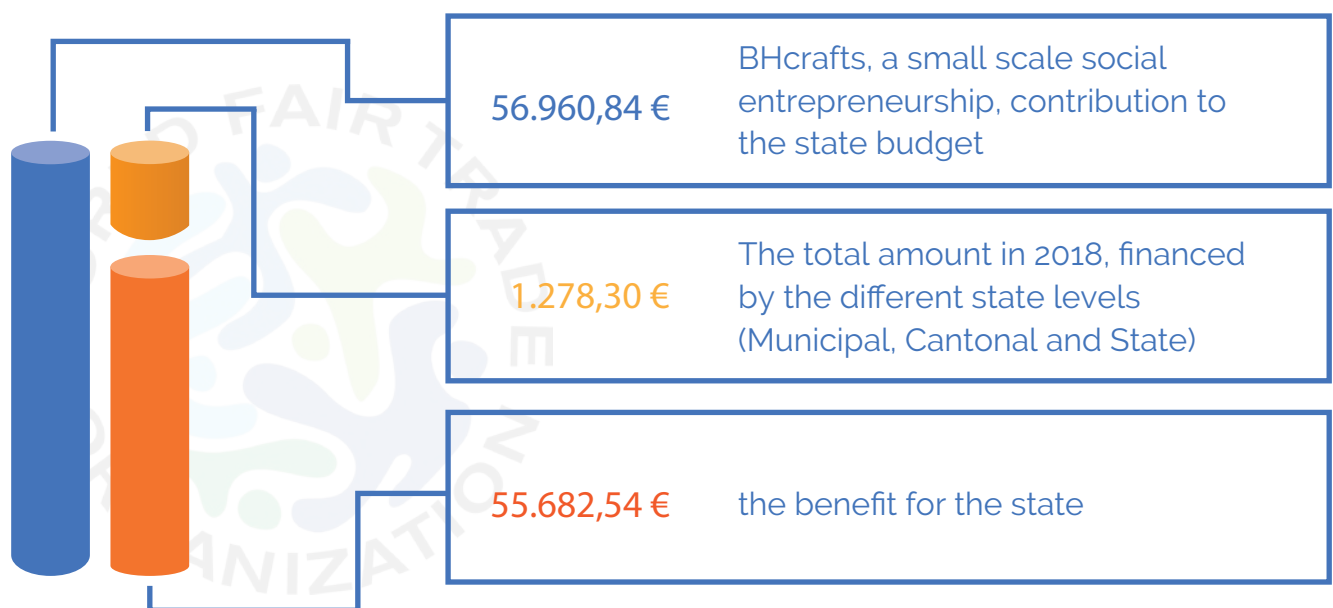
56.960,84 €

BHcrafts, a small scale social entrepreneurship, contribution to the state budget

1.278,30 €

The total amount in 2018, financed by the different state levels (Municipal, Cantonal and State)

55.682,54 €

the benefit for the state

RLD FAIR TRADE ORGANIZATION